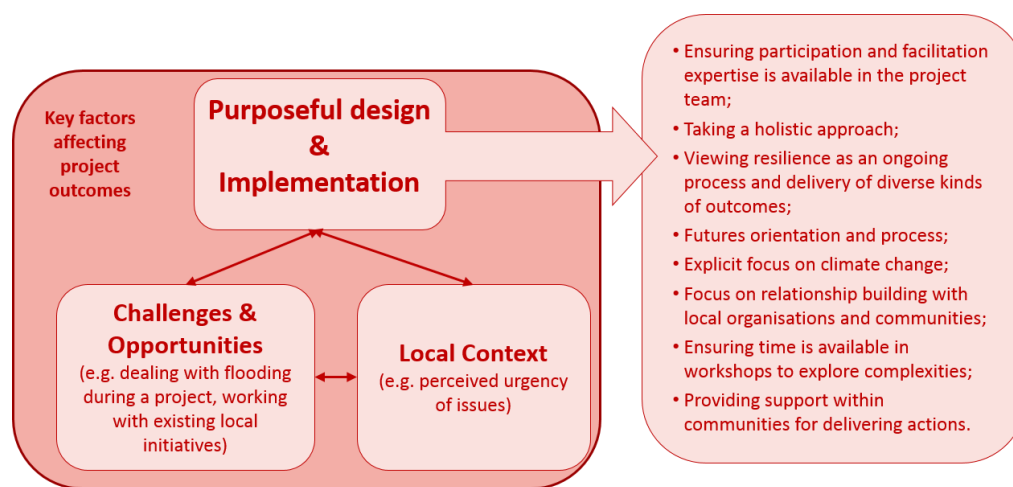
Key factors affecting project outcomes

Purposeful design & Implementation

Challenges & Opportunities
(e.g. dealing with flooding during a project, working with existing local initiatives)

Local Context
(e.g. perceived urgency of issues)

• Ensuring participation and facilitation expertise is available in the project team;
• Taking a holistic approach;
• Viewing resilience as an ongoing process and delivery of diverse kinds of outcomes;
• Futures orientation and process;
• Explicit focus on climate change;
• Focus on relationship building with local organisations and communities;
• Ensuring time is available in workshops to explore complexities;
• Providing support within communities for delivering actions.